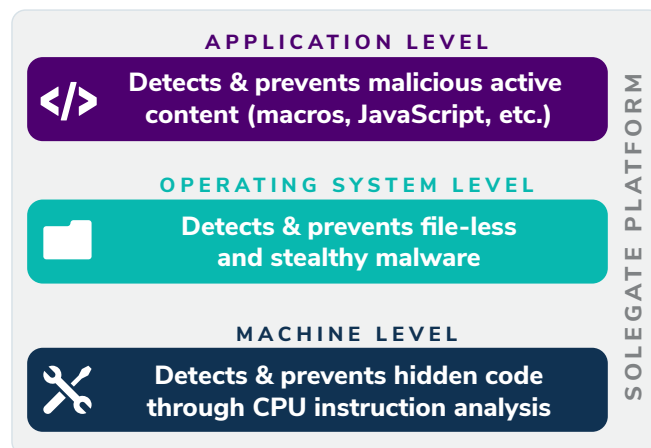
APPLICATION LEVEL

</> Detects & prevents malicious active content (macros, JavaScript, etc.)

OPERATING SYSTEM LEVEL

Detects & prevents file-less and stealthy malware

MACHINE LEVEL

Detects & prevents hidden code through CPU instruction analysis

SOLEGATE PLATFORM